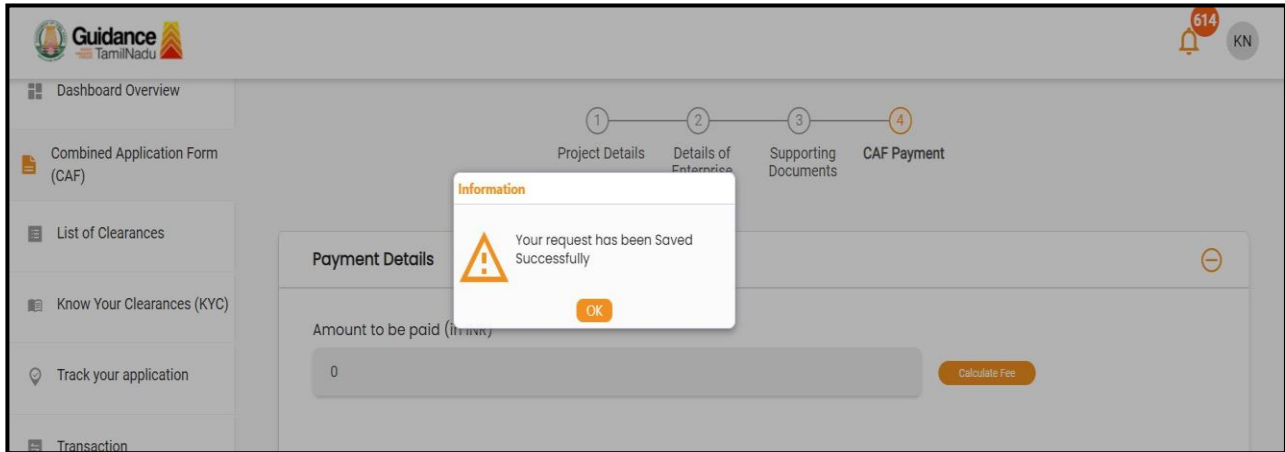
Guidance TamilNadu

614

KN

Dashboard Overview

Combined Application Form (CAF)

List of Clearances

Know Your Clearances (KYC)

Track your application

Transaction

1 Project Details

2 Details of Enterprise

3 Supporting Documents

4 CAF Payment

Information

Your request has been Saved Successfully

OK

Payment Details

Amount to be paid (in INR)

0

Calculate Fee